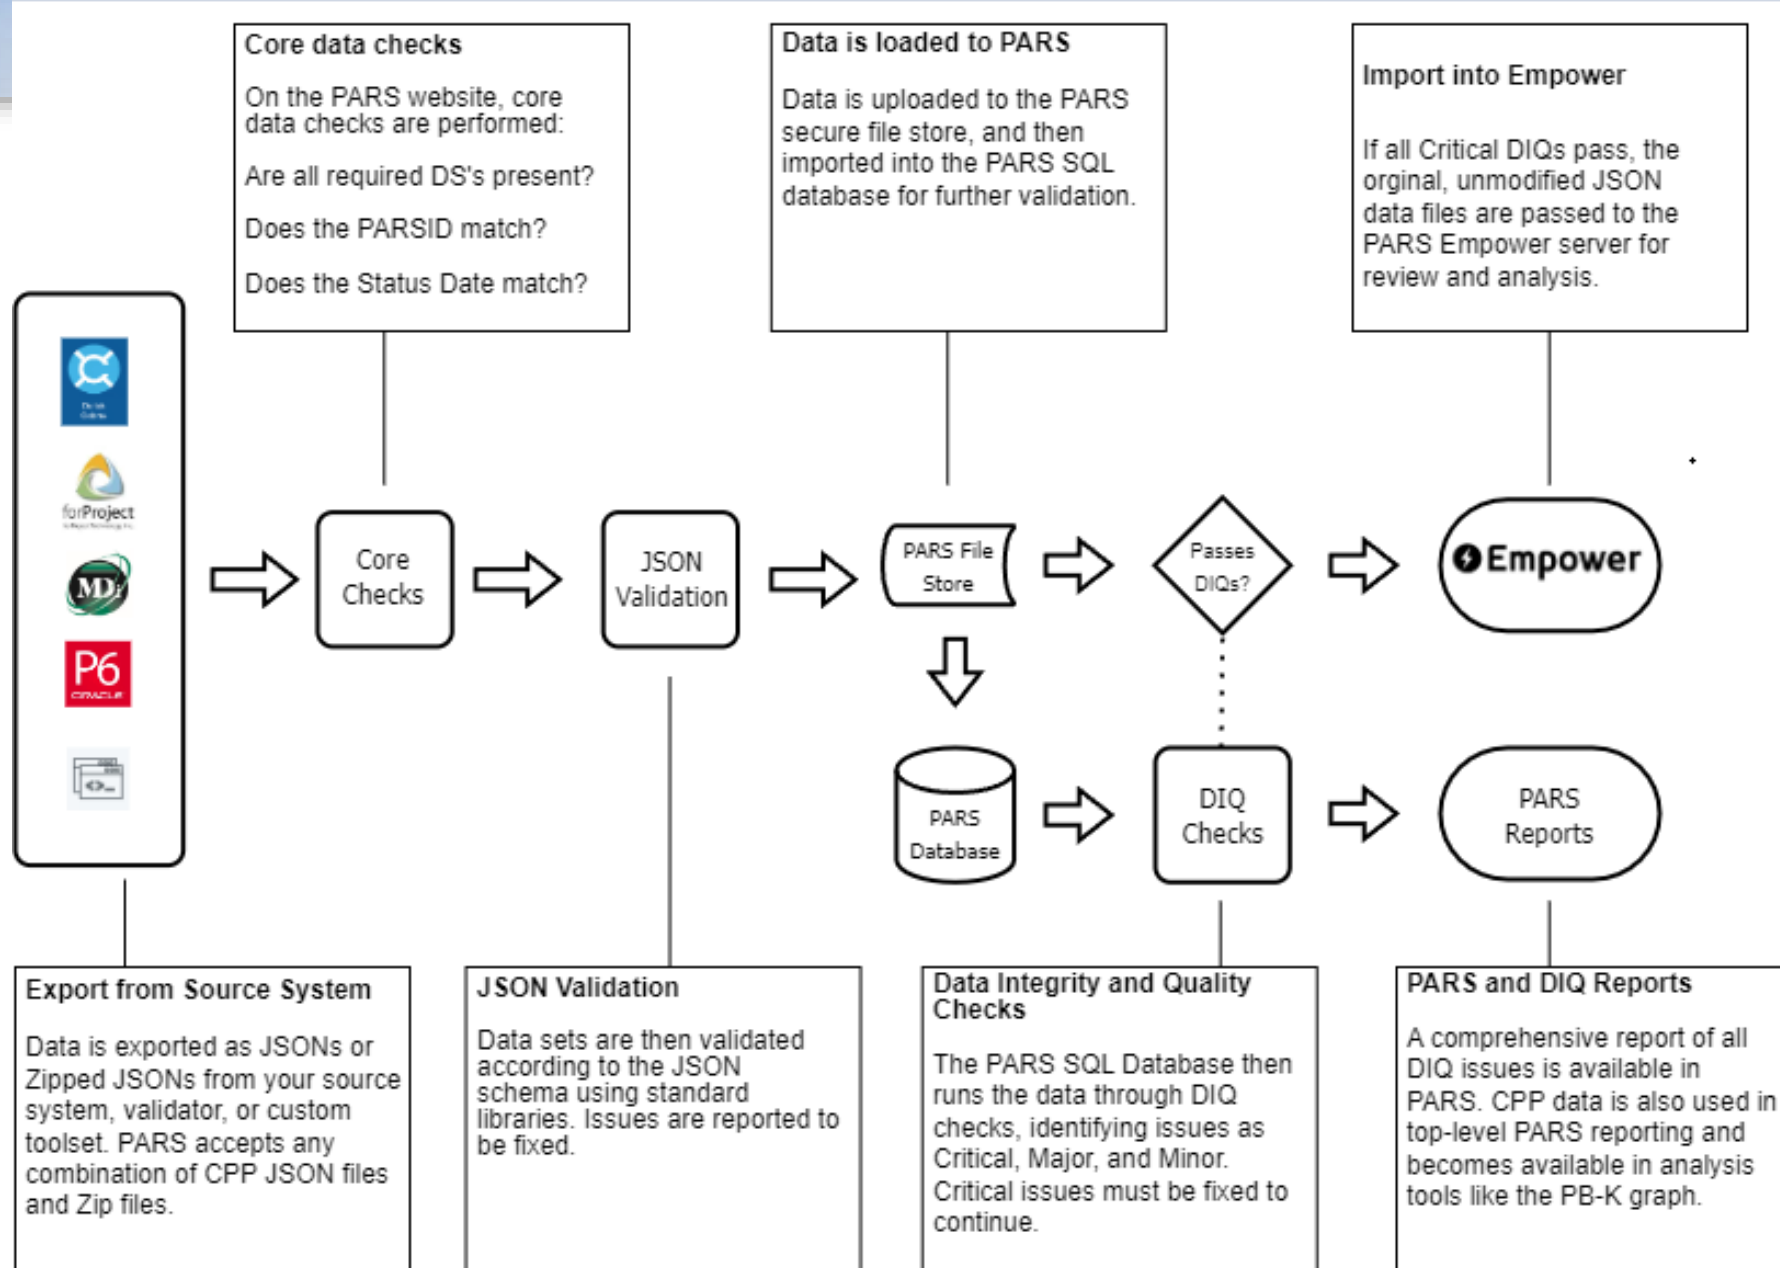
Core data checks

On the PARS website, core data checks are performed:

Are all required DS's present?

Does the PARSID match?

Does the Status Date match?

Data is loaded to PARS

Data is uploaded to the PARS secure file store, and then imported into the PARS SQL database for further validation.

Import into Empower

If all Critical DIQs pass, the orginal, unmodified JSON data files are passed to the PARS Empower server for review and analysis.

forProject

MD

P6

Core Checks

JSON Validation

PARS File Store

Passes DIQs?

Empower

PARS Database

DIQ Checks

PARS Reports

Export from Source System

Data is exported as JSONs or Zipped JSONs from your source system, validator, or custom toolset. PARS accepts any combination of CPP JSON files and Zip files.

JSON Validation

Data sets are then validated according to the JSON schema using standard libraries. Issues are reported to be fixed.

Data Integrity and Quality Checks

The PARS SQL Database then runs the data through DIQ checks, identifying issues as Critical, Major, and Minor. Critical issues must be fixed to continue.

PARS and DIQ Reports

A comprehensive report of all DIQ issues is available in PARS. CPP data is also used in top-level PARS reporting and becomes available in analysis tools like the PB-K graph.